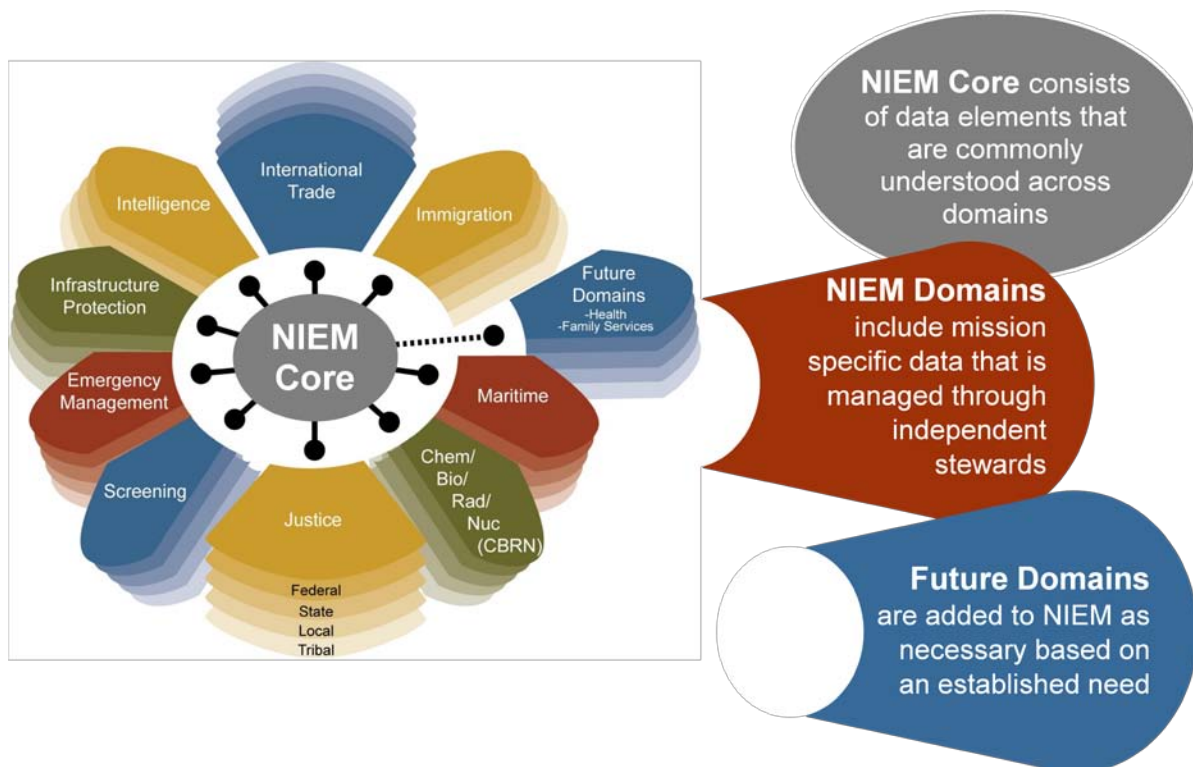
International Trade

Intelligence

Immigration

Infrastructure Protection

Future Domains
-Health
-Family Services

NIEM Core

Emergency Management

Maritime

Screening

Chem/ Bio/ Rad/ Nuc (CBRN)

Justice

Federal
State
Local
Tribal

**NIEM Core** consists of data elements that are commonly understood across domains

**NIEM Domains** include mission specific data that is managed through independent stewards

**Future Domains** are added to NIEM as necessary based on an established need